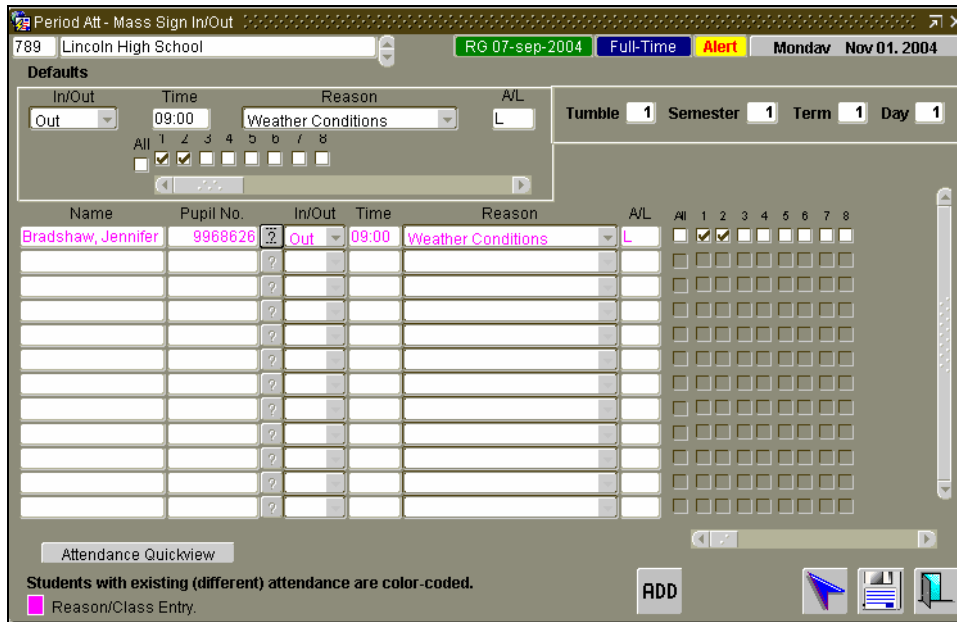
Period Att - Mass Sign In/Out

789 Lincoln High School

RG 07-sep-2004 Full-Time Alert Monday Nov 01. 2004

Defaults

In/Out Out
Time 09:00
Reason Weather Conditions
A/L L

All 1 2 3 4 5 6 7 8

Tumble 1 Semester 1 Term 1 Day 1

| Name | Pupil No. | | In/Out | Time | Reason | A/L | All 1 2 3 4 5 6 7 8 |
|---|---|---|---|---|---|---|---|
| Bradshaw, Jennifer | 9968626 | ? | Out | 09:00 | Weather Conditions | L | |

Attendance Quickview

Students with existing (different) attendance are color-coded.

Reason/Class Entry.

ADD